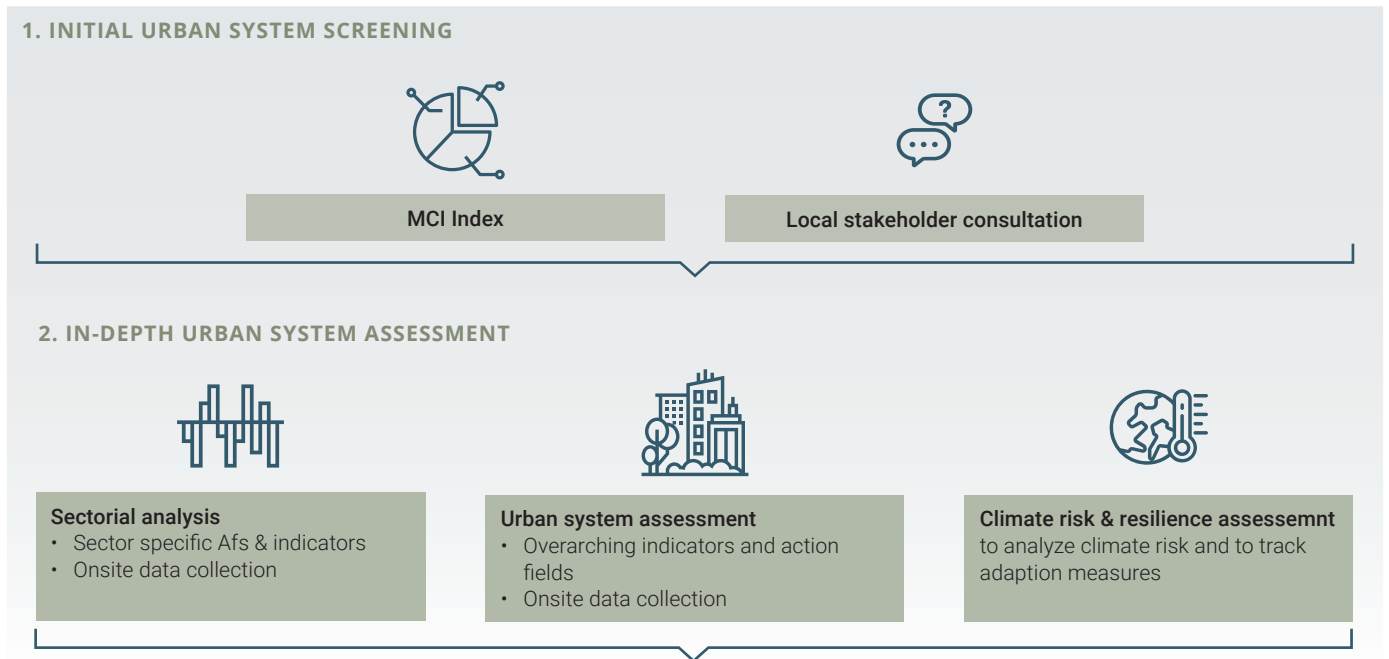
1. INITIAL URBAN SYSTEM SCREENING

?

MCI Index

Local stakeholder consultation

2. IN-DEPTH URBAN SYSTEM ASSESSMENT

**Sectorial analysis**
• Sector specific Afs & indicators
• Onsite data collection

**Urban system assessment**
• Overarching indicators and action fields
• Onsite data collection

**Climate risk & resilience assessemnt**
to analyze climate risk and to track adaption measures